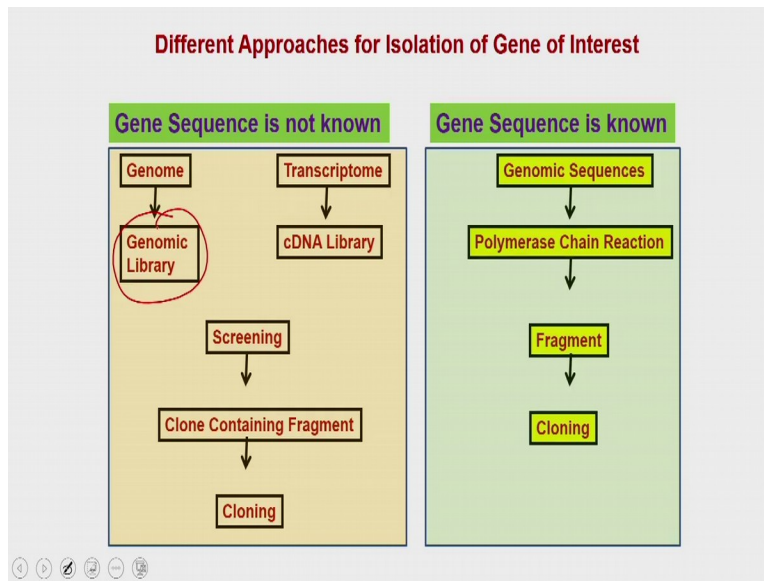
Different Approaches for Isolation of Gene of Interest

Gene Sequence is not known

Genome

Transcriptome

Genomic Library

cDNA Library

Screening

Clone Containing Fragment

Cloning

Gene Sequence is known

Genomic Sequences

Polymerase Chain Reaction

Fragment

Cloning